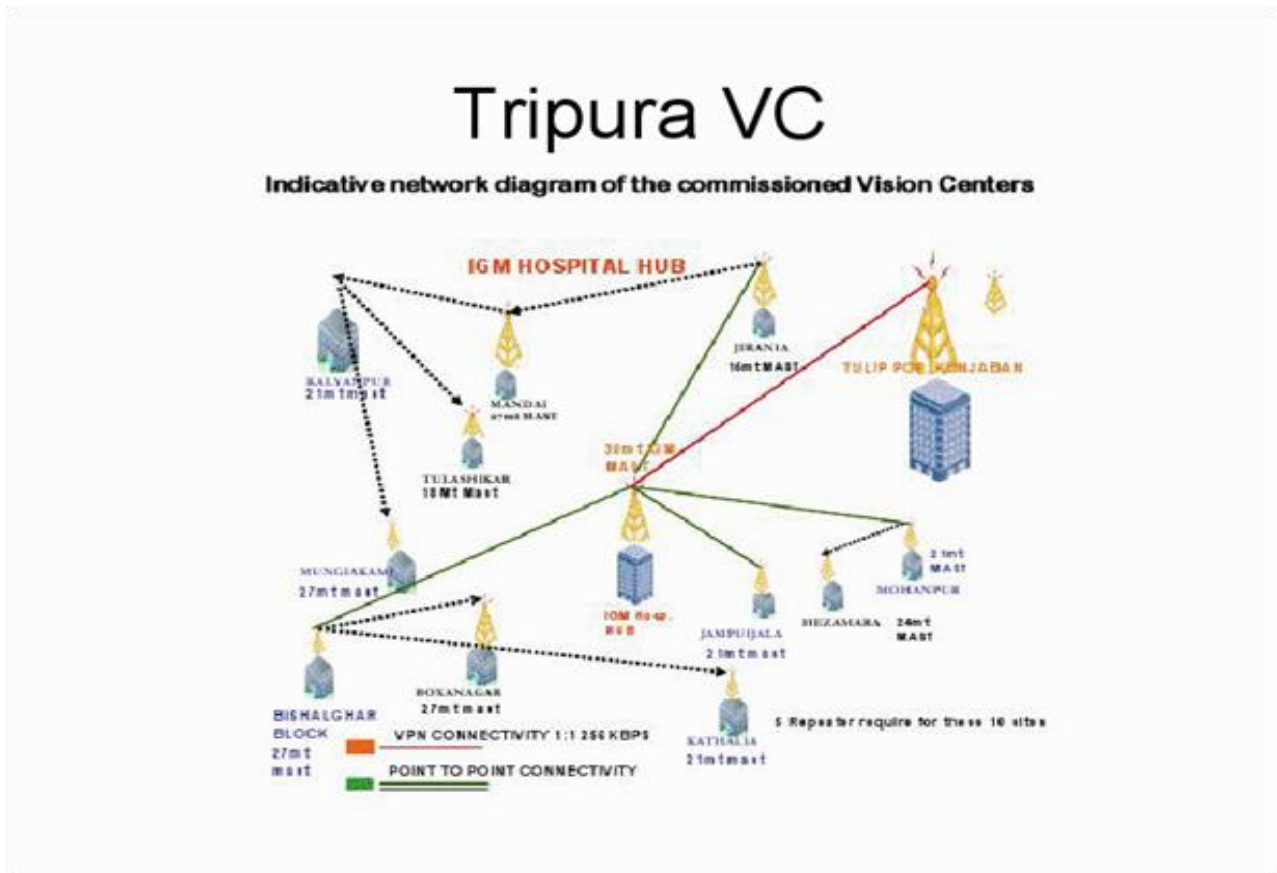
Tripura VC

Indicative network diagram of the commissioned Vision Centers

IGM HOSPITAL HUB

KALYANPUR
21mt mast

MANDAI
27mt MAST

JIRANIA
16mt MAST

TULIP POR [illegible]

TULASHIKAR
18Mt Mast

30mt IGM MAST

MUNGIAKAMI
27mt mast

10M Hosp. HUB

21mt MAST
MOHANPUR

BEZAMARA 24mt MAST

JAMPUIJALA
21mt mast

BISHALGHAR BLOCK
27mt mast

BOXANAGAR
27mt mast

KATHALIA
21mt mast

5 Repeater require for these 10 sites

VPN CONNECTIVITY 1:1 256 KBPS

POINT TO POINT CONNECTIVITY